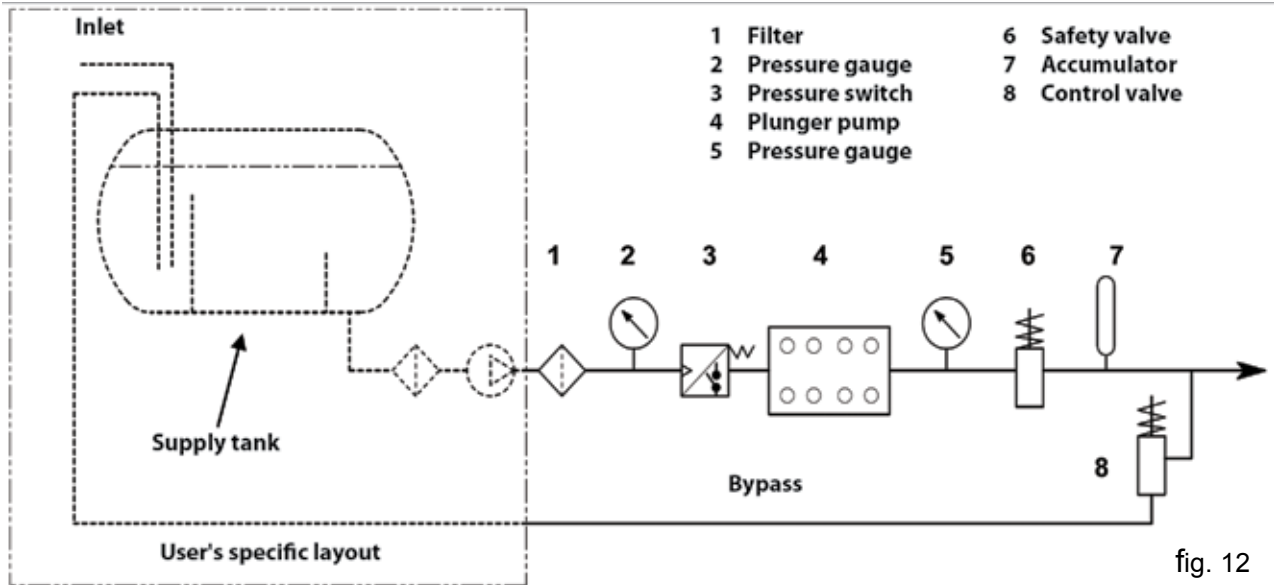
Inlet

1 Filter
2 Pressure gauge
3 Pressure switch
4 Plunger pump
5 Pressure gauge

6 Safety valve
7 Accumulator
8 Control valve

1 2 3 4 5 6 7

Supply tank

Bypass

8

User's specific layout

fig. 12